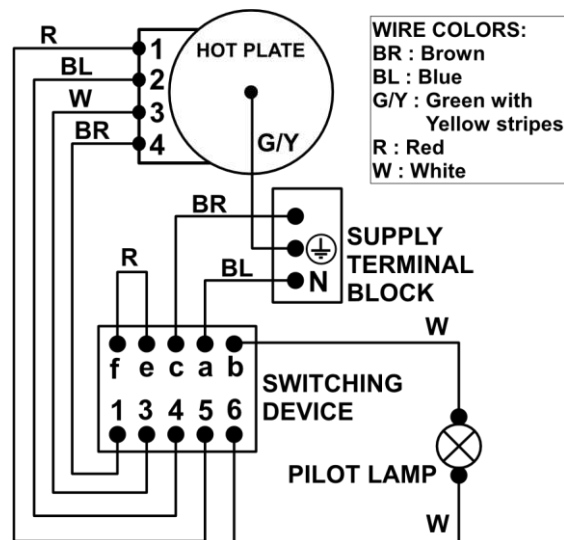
WIRE COLORS:
BR : Brown
BL : Blue
G/Y : Green with Yellow stripes
R : Red
W : White

R
BL
W
BR
1
2
3
4
HOT PLATE
G/Y

BR
SUPPLY TERMINAL BLOCK
N
BL
R

W
f e c a b
1 3 4 5 6
SWITCHING DEVICE

PILOT LAMP
W